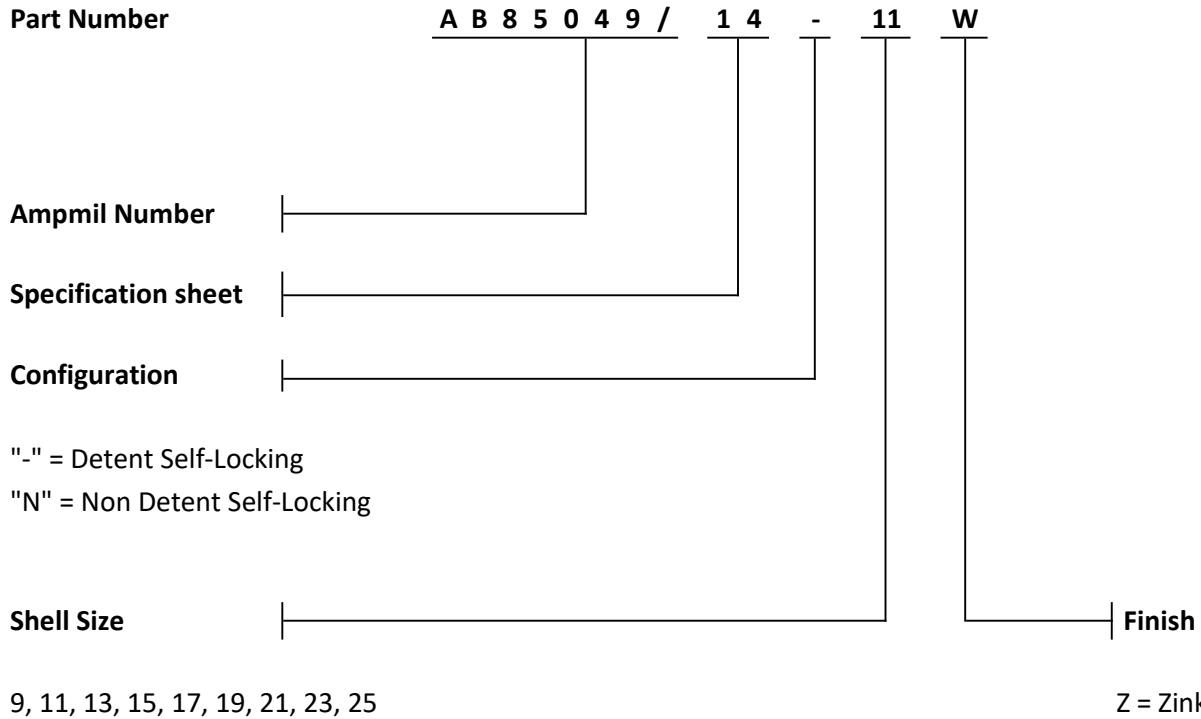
Part Number

A B 8 5 0 4 9 / 1 4 - 11 W

Ampmil Number

Specification sheet

Configuration

"-" = Detent Self-Locking
"N" = Non Detent Self-Locking

Shell Size

9, 11, 13, 15, 17, 19, 21, 23, 25

Finish

Z = Zink